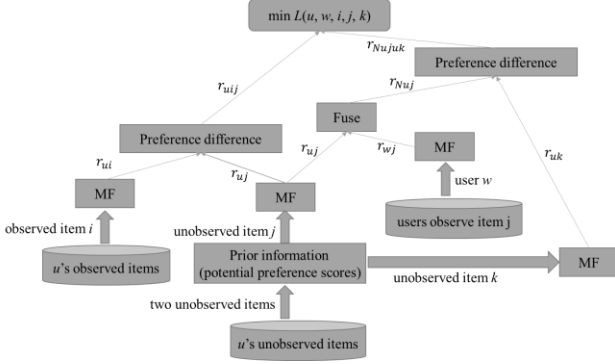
min $L(u, w, i, j, k)$

$r_{Nujuk}$

Preference difference

$r_{uij}$

$r_{Nuj}$

Fuse

Preference difference

$r_{uj}$

$r_{wj}$

MF

$r_{ui}$

$r_{uj}$

$r_{uk}$

MF

MF

user $w$

observed item $i$

unobserved item $j$

users observe item j

$u$'s observed items

Prior information (potential preference scores)

unobserved item $k$

MF

two unobserved items

$u$'s unobserved items